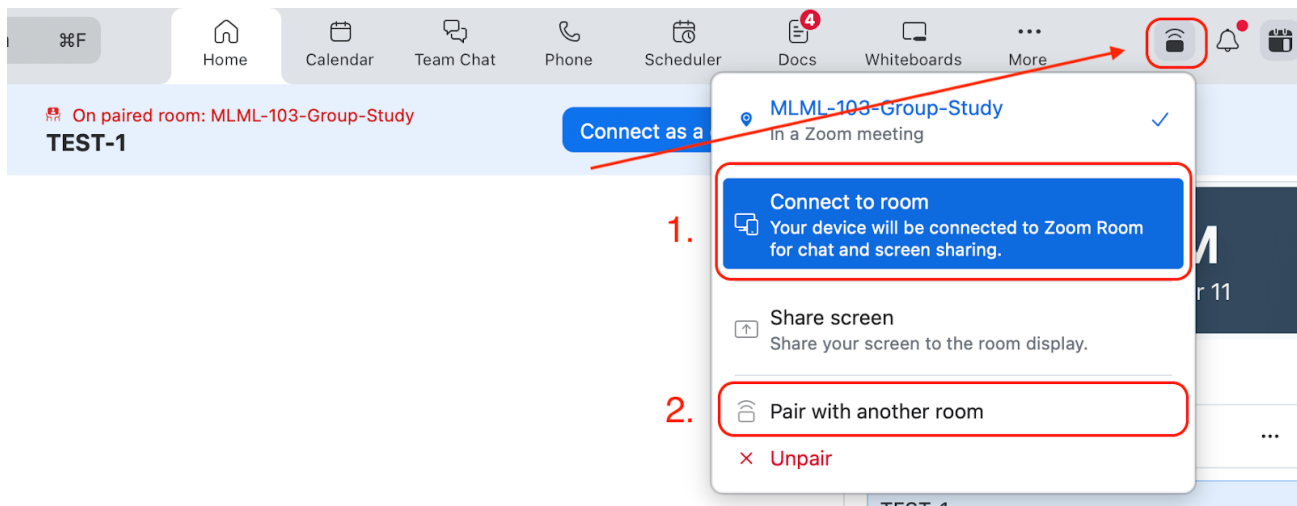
⌘F

Home Calendar Team Chat Phone Scheduler 4 Docs Whiteboards More

On paired room: MLML-103-Group-Study
TEST-1

Connect as a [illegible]

MLML-103-Group-Study
In a Zoom meeting

1.

Connect to room
Your device will be connected to Zoom Room for chat and screen sharing.

M
r 11

Share screen
Share your screen to the room display.

2.

Pair with another room

...

Unpair

TEST-1